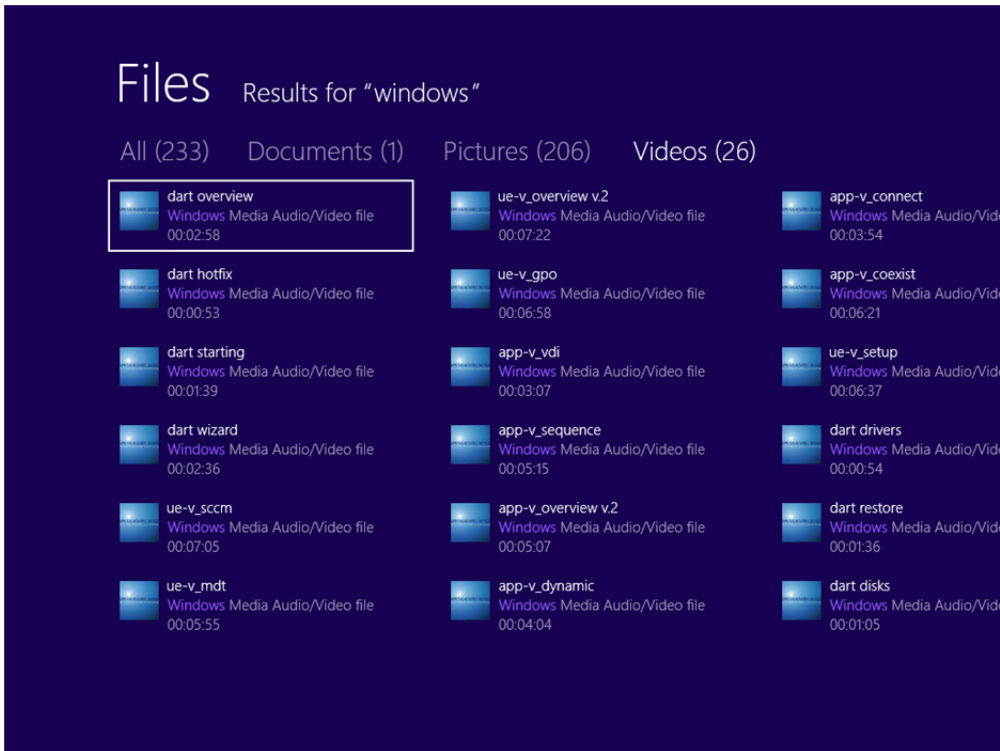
Files Results for "windows"

All (233) Documents (1) Pictures (206) Videos (26)

dart overview
Windows Media Audio/Video file
00:02:58

dart hotfix
Windows Media Audio/Video file
00:00:53

dart starting
Windows Media Audio/Video file
00:01:39

dart wizard
Windows Media Audio/Video file
00:02:36

ue-v_sccm
Windows Media Audio/Video file
00:07:05

ue-v_mdt
Windows Media Audio/Video file
00:05:55

ue-v_overview v.2
Windows Media Audio/Video file
00:07:22

ue-v_gpo
Windows Media Audio/Video file
00:06:58

app-v_vdi
Windows Media Audio/Video file
00:03:07

app-v_sequence
Windows Media Audio/Video file
00:05:15

app-v_overview v.2
Windows Media Audio/Video file
00:05:07

app-v_dynamic
Windows Media Audio/Video file
00:04:04

app-v_connect
Windows Media Audio/Vide
00:03:54

app-v_coexist
Windows Media Audio/Vide
00:06:21

ue-v_setup
Windows Media Audio/Vide
00:06:37

dart drivers
Windows Media Audio/Vide
00:00:54

dart restore
Windows Media Audio/Vide
00:01:36

dart disks
Windows Media Audio/Vide
00:01:05